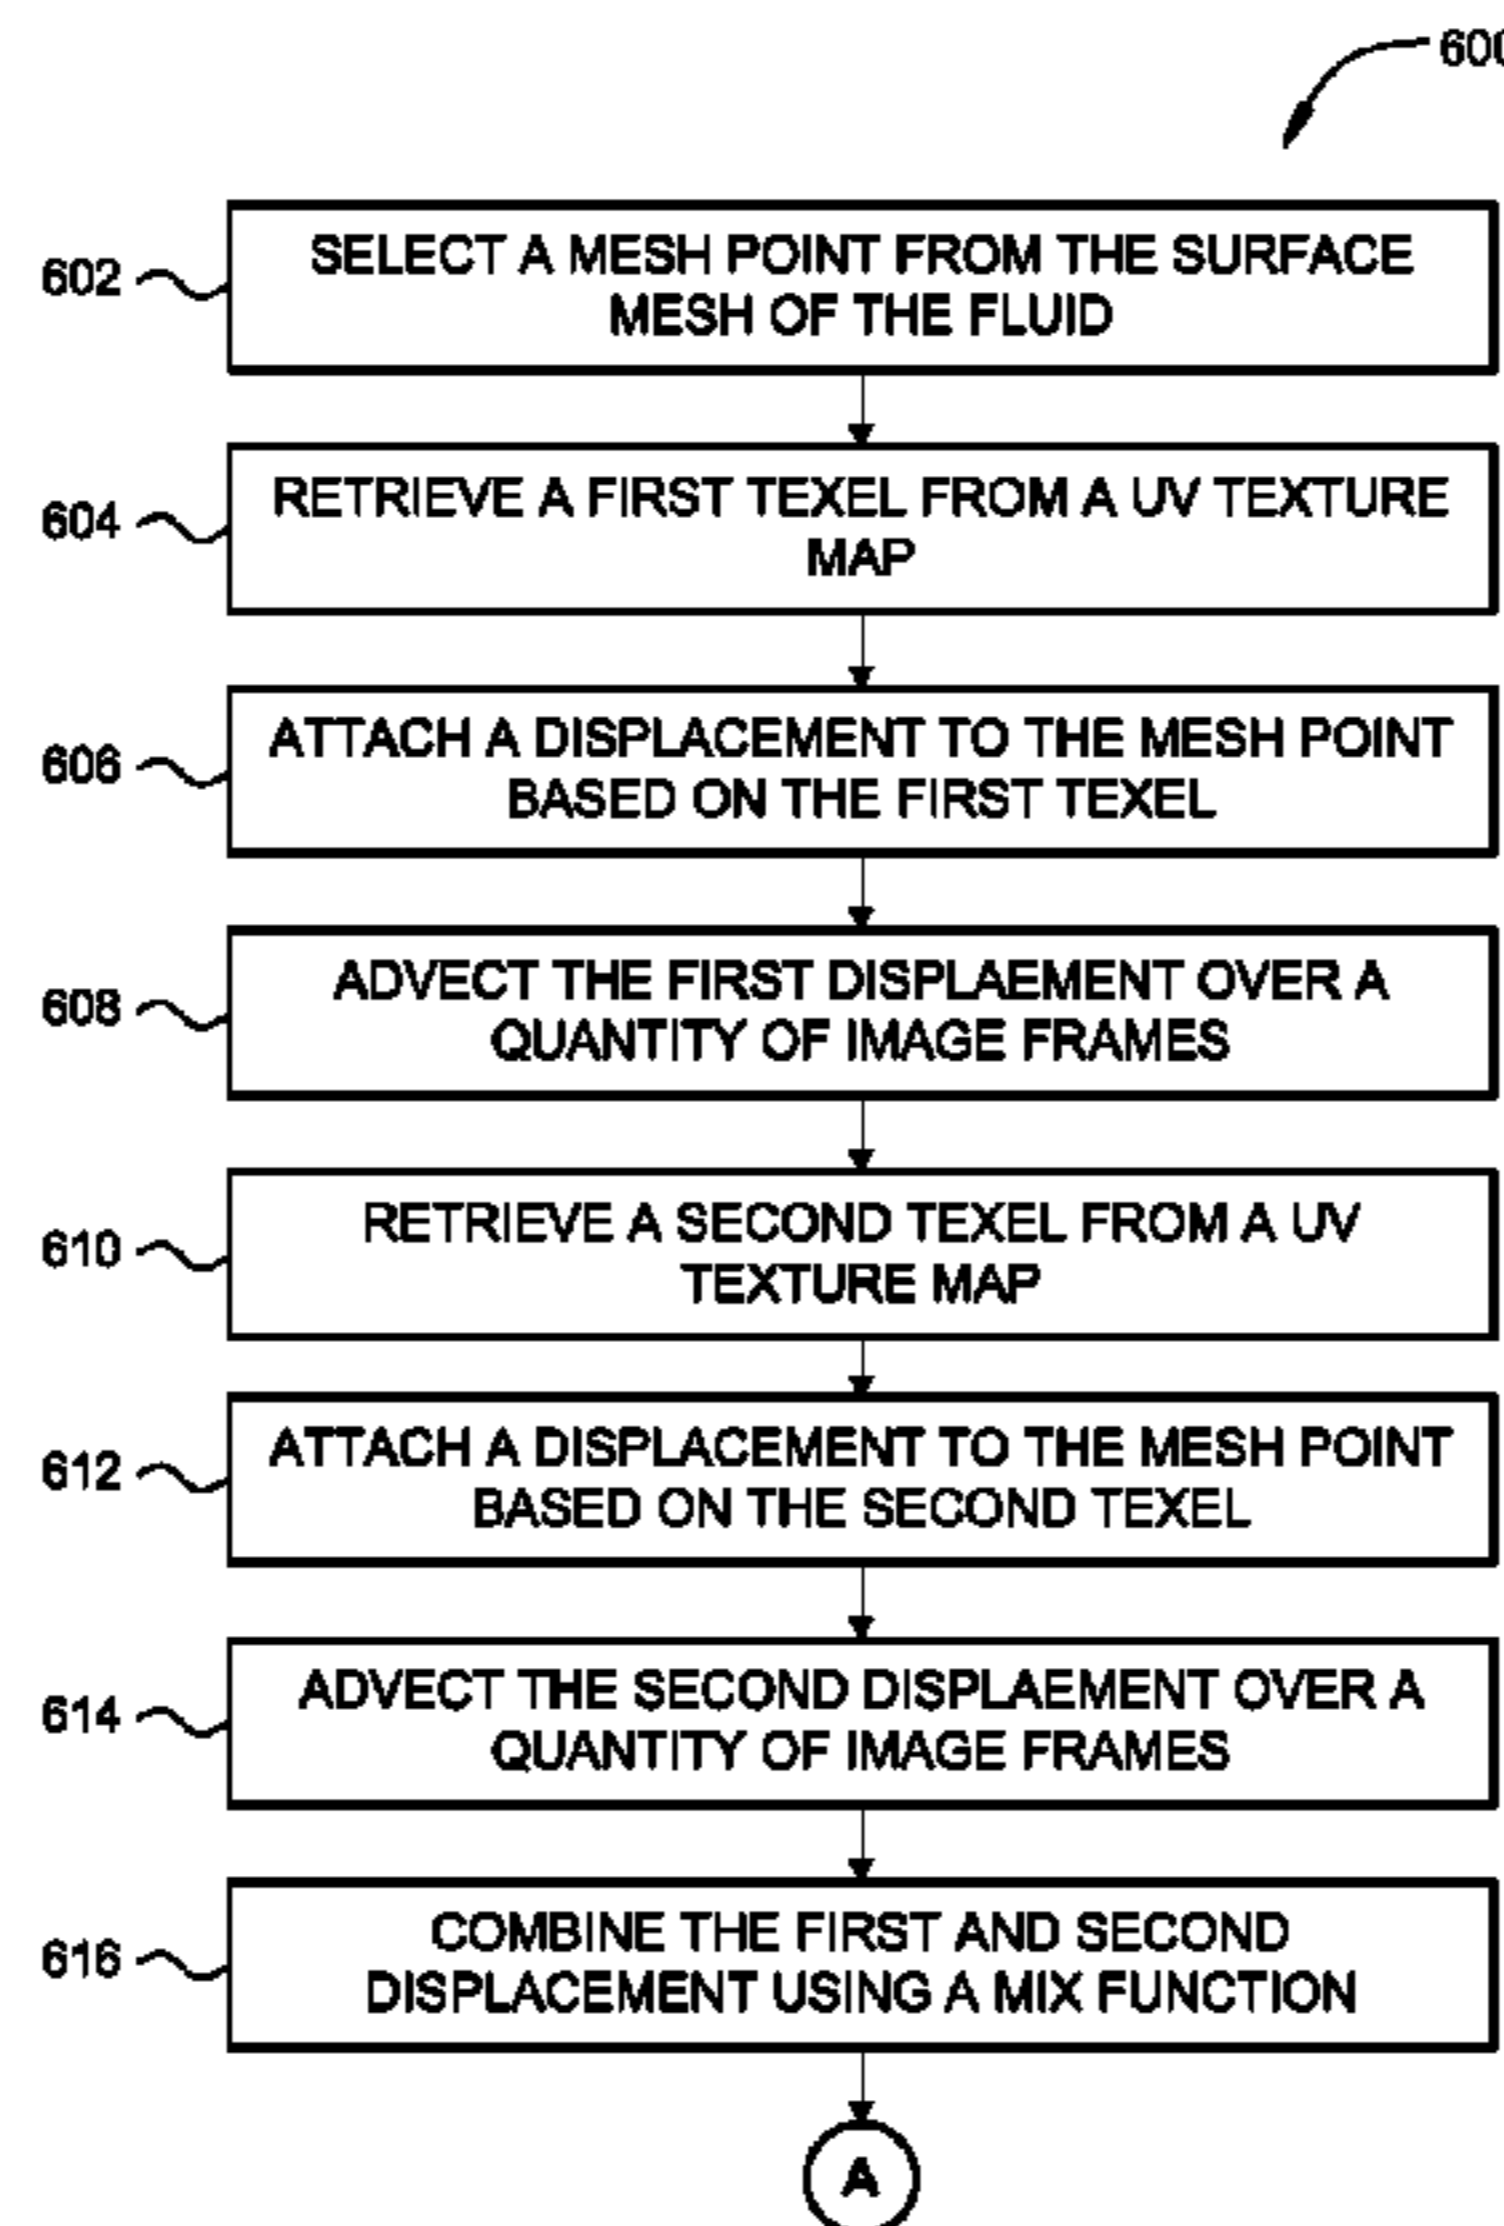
600

602 SELECT A MESH POINT FROM THE SURFACE MESH OF THE FLUID

604 RETRIEVE A FIRST TEXEL FROM A UV TEXTURE MAP

606 ATTACH A DISPLACEMENT TO THE MESH POINT BASED ON THE FIRST TEXEL

608 ADVECT THE FIRST DISPLAEMENT OVER A QUANTITY OF IMAGE FRAMES

610 RETRIEVE A SECOND TEXEL FROM A UV TEXTURE MAP

612 ATTACH A DISPLACEMENT TO THE MESH POINT BASED ON THE SECOND TEXEL

614 ADVECT THE SECOND DISPLAEMENT OVER A QUANTITY OF IMAGE FRAMES

616 COMBINE THE FIRST AND SECOND DISPLACEMENT USING A MIX FUNCTION

A